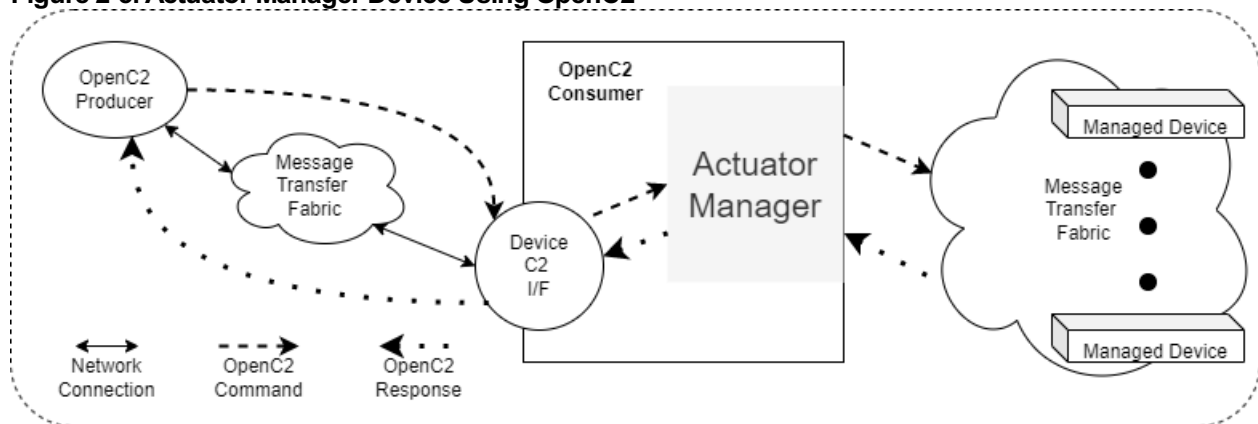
Figure 2-3: Actuator Manager Device Using OpenC2

OpenC2 Producer

Message Transfer Fabric

OpenC2 Consumer

Actuator Manager

Device C2 I/F

Managed Device

Message Transfer Fabric

Managed Device

Network Connection

OpenC2 Command

OpenC2 Response